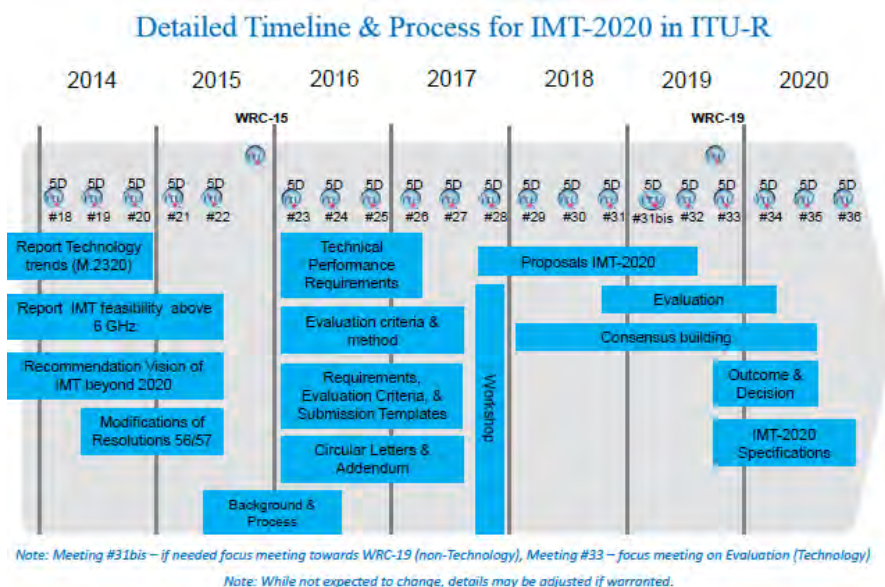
Detailed Timeline & Process for IMT-2020 in ITU-R

2014 2015 2016 2017 2018 2019 2020

WRC-15

WRC-19

5D #18 5D #19 5D #20 5D #21 5D #22 5D #23 5D #24 5D #25 5D #26 5D #27 5D #28 5D #29 5D #30 5D #31 5D #31bis 5D #32 5D #33 5D #34 5D #35 5D #36

Report Technology trends (M.2320)

Report IMT feasibility above 6 GHz

Recommendation Vision of IMT beyond 2020

Modifications of Resolutions 56/57

Background & Process

Technical Performance Requirements

Evaluation criteria & method

Requirements, Evaluation Criteria, & Submission Templates

Circular Letters & Addendum

Workshop

Proposals IMT-2020

Evaluation

Consensus building

Outcome & Decision

IMT-2020 Specifications

Note: Meeting #31bis – if needed focus meeting towards WRC-19 (non-Technology), Meeting #33 – focus meeting on Evaluation (Technology)

Note: While not expected to change, details may be adjusted if warranted.